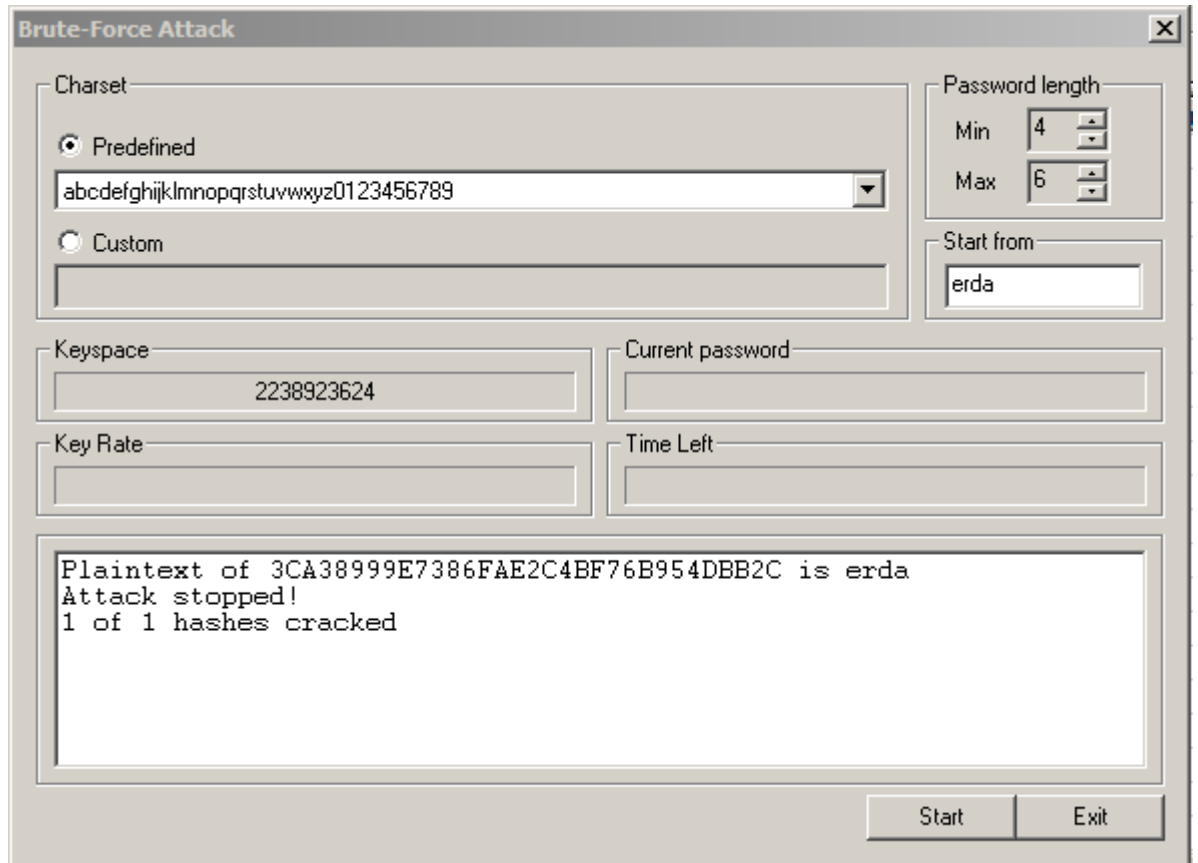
Brute-Force Attack

Charset

Predefined

abcdefghijklmnopqrstuvwxyz0123456789

Custom

Password length

Min 4

Max 6

Start from

erda

Keyspace

2238923624

Current password

Key Rate

Time Left

Plaintext of 3CA38999E7386FAE2C4BF76B954DBB2C is erda
Attack stopped!
1 of 1 hashes cracked

Start

Exit